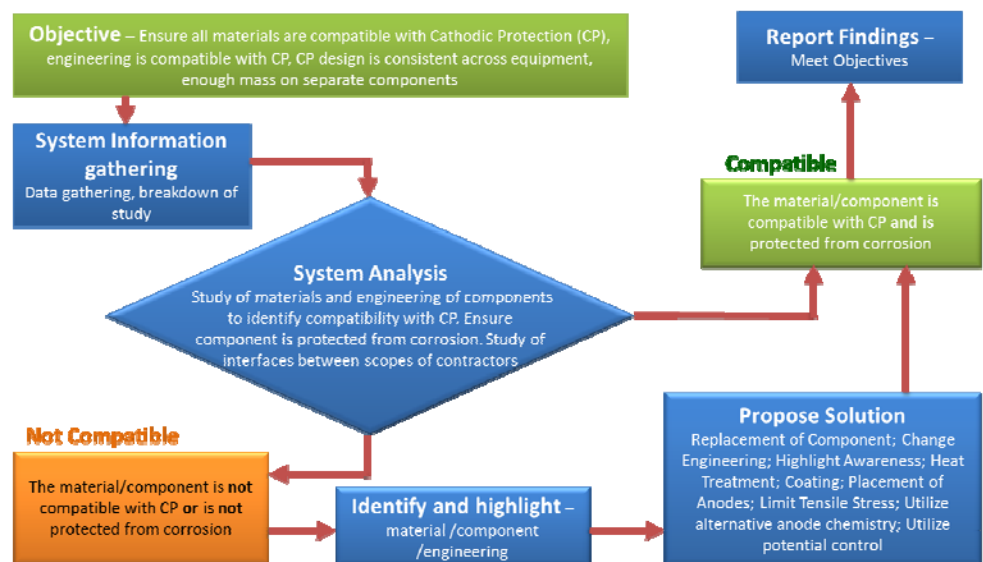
Objective – Ensure all materials are compatible with Cathodic Protection (CP), engineering is compatible with CP, CP design is consistent across equipment, enough mass on separate components

Report Findings – Meet Objectives

System Information gathering
Data gathering, breakdown of study

Compatible

The material/component is compatible with CP and is protected from corrosion

System Analysis
Study of materials and engineering of components to identify compatibility with CP. Ensure component is protected from corrosion. Study of interfaces between scopes of contractors

Not Compatible

The material/component is not compatible with CP or is not protected from corrosion

Identify and highlight – material /component /engineering

Propose Solution
Replacement of Component; Change Engineering; Highlight Awareness; Heat Treatment; Coating; Placement of Anodes; Limit Tensile Stress; Utilize alternative anode chemistry; Utilize potential control